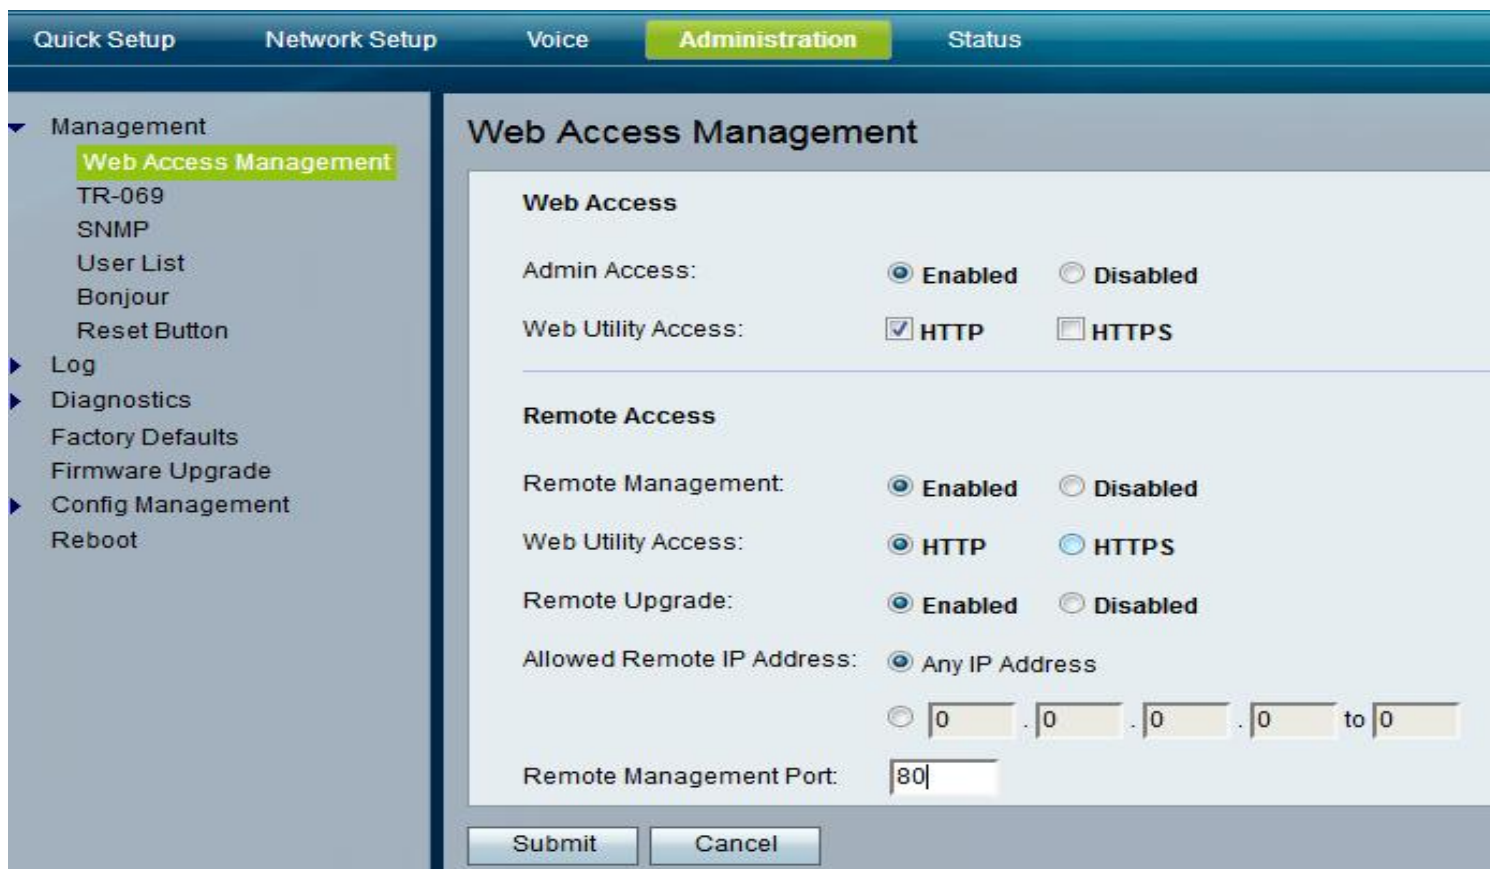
Quick Setup Network Setup Voice Administration Status

Management
Web Access Management
TR-069
SNMP
User List
Bonjour
Reset Button
Log
Diagnostics
Factory Defaults
Firmware Upgrade
Config Management
Reboot

Web Access Management

Web Access

Admin Access: Enabled Disabled

Web Utility Access: HTTP HTTPS

Remote Access

Remote Management: Enabled Disabled

Web Utility Access: HTTP HTTPS

Remote Upgrade: Enabled Disabled

Allowed Remote IP Address: Any IP Address

0 . 0 . 0 . 0 to 0

Remote Management Port: 80

Submit Cancel